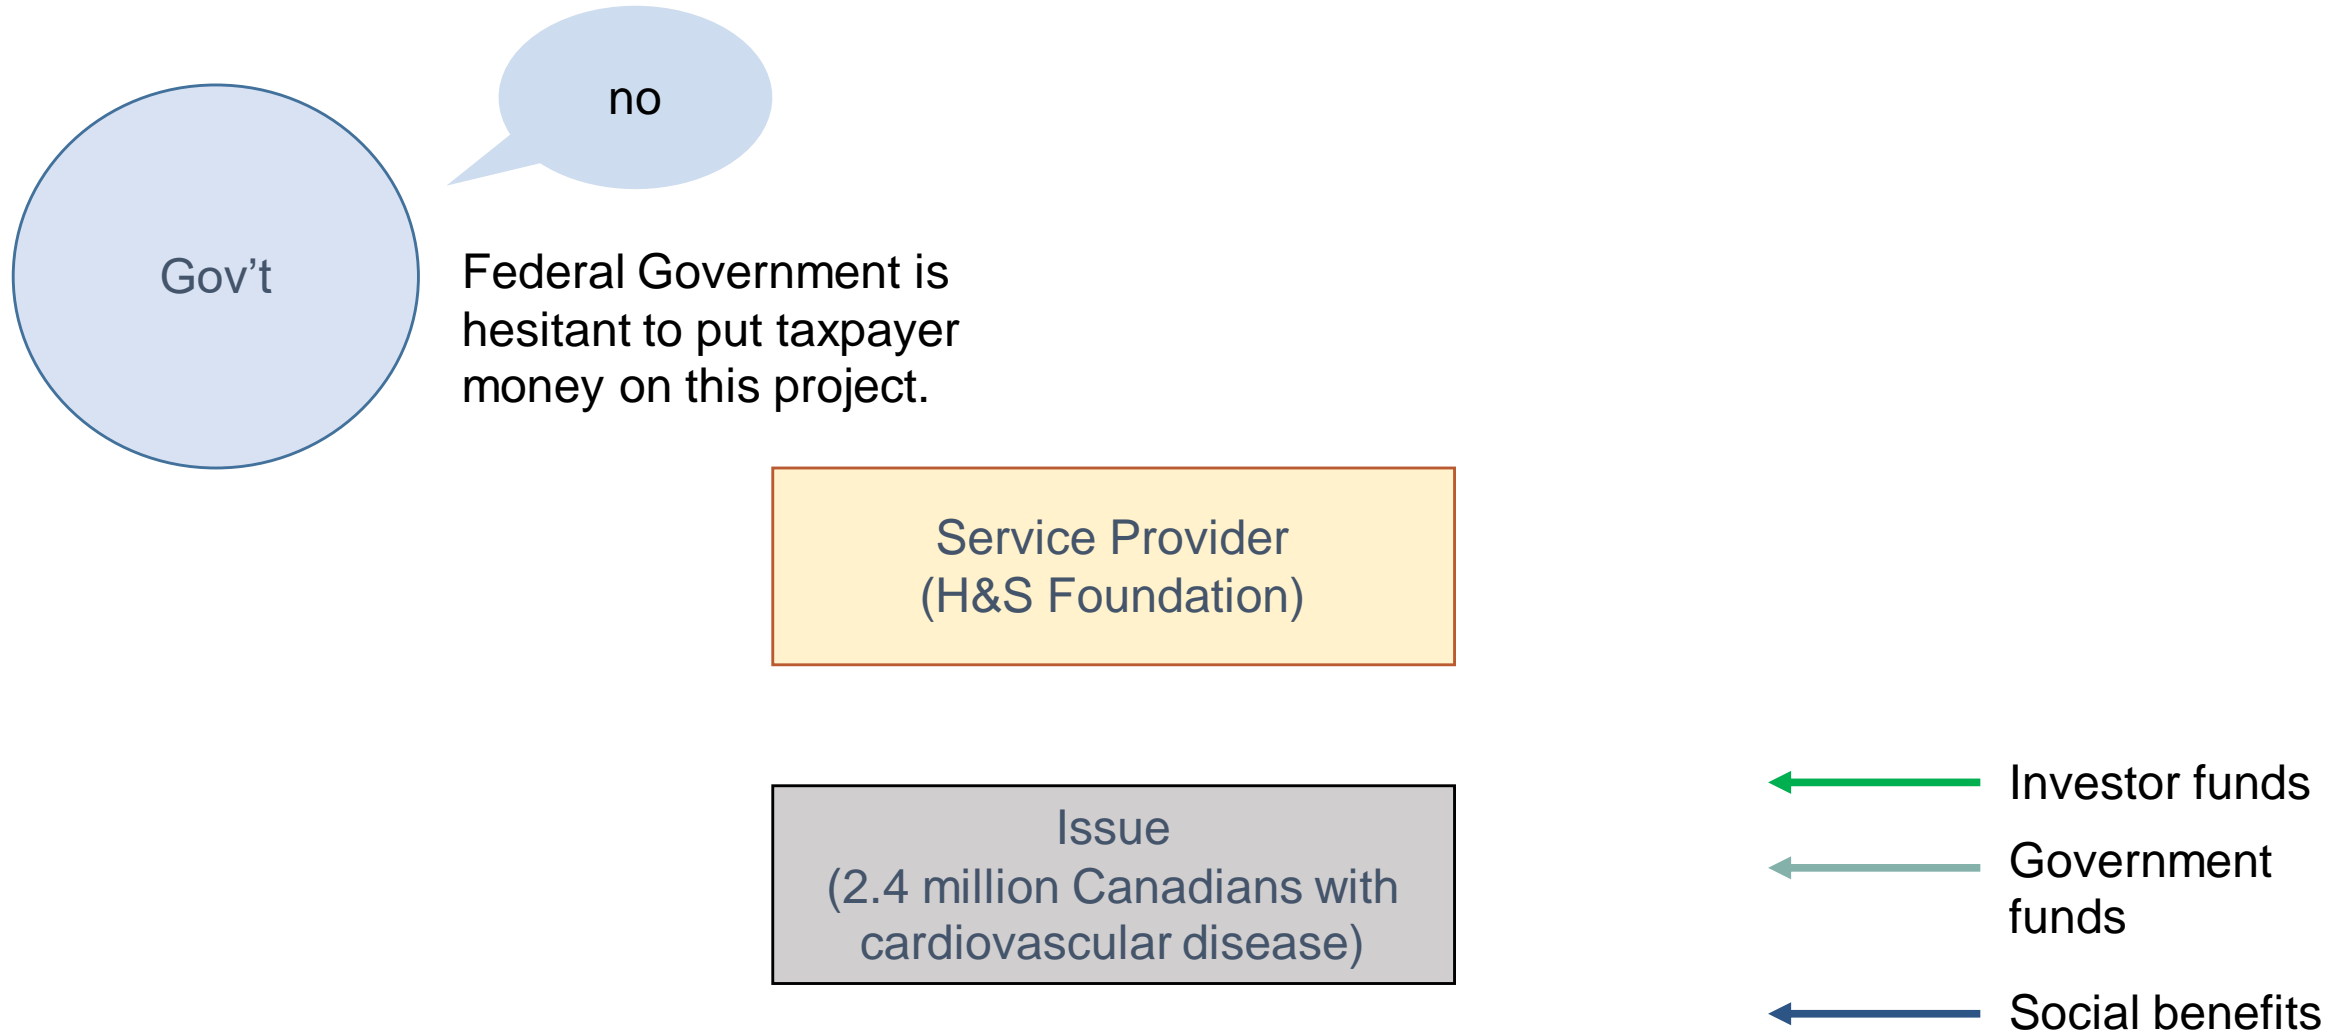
no

Gov't

Federal Government is hesitant to put taxpayer money on this project.

Service Provider
(H&S Foundation)

Issue
(2.4 million Canadians with cardiovascular disease)

Investor funds

Government funds

Social benefits